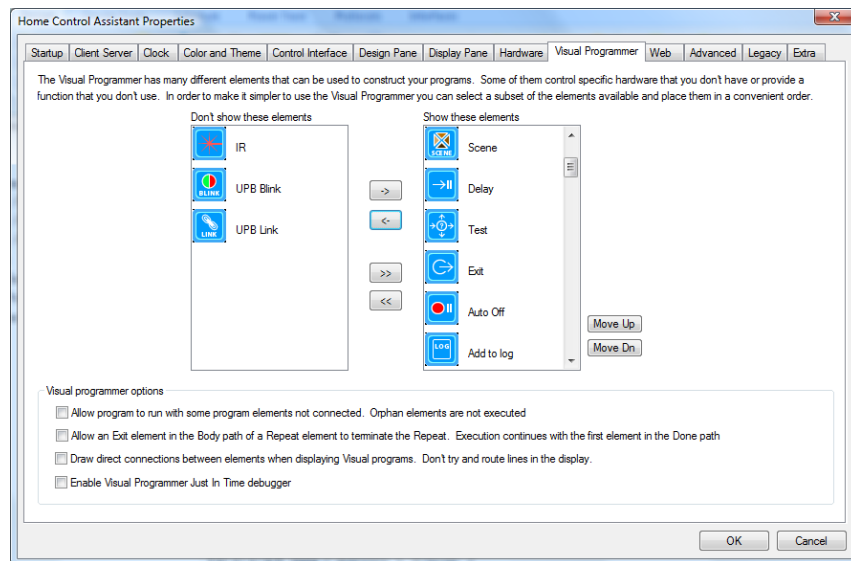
Home Control Assistant Properties

Startup | Client Server | Clock | Color and Theme | Control Interface | Design Pane | Display Pane | Hardware | Visual Programmer | Web | Advanced | Legacy | Extra

The Visual Programmer has many different elements that can be used to construct your programs. Some of them control specific hardware that you don't have or provide a function that you don't use. In order to make it simpler to use the Visual Programmer you can select a subset of the elements available and place them in a convenient order.

Don't show these elements

IR

BLINK
UPB Blink

LINK
UPB Link

->
<-
>>
<<

Show these elements

SCENE
Scene

Delay

Test

Exit

Auto Off

LOG
Add to log

Move Up
Move Dn

Visual programmer options

Allow program to run with some program elements not connected. Orphan elements are not executed

Allow an Exit element in the Body path of a Repeat element to terminate the Repeat. Execution continues with the first element in the Done path

Draw direct connections between elements when displaying Visual programs. Don't try and route lines in the display.

Enable Visual Programmer Just In Time debugger

OK
Cancel